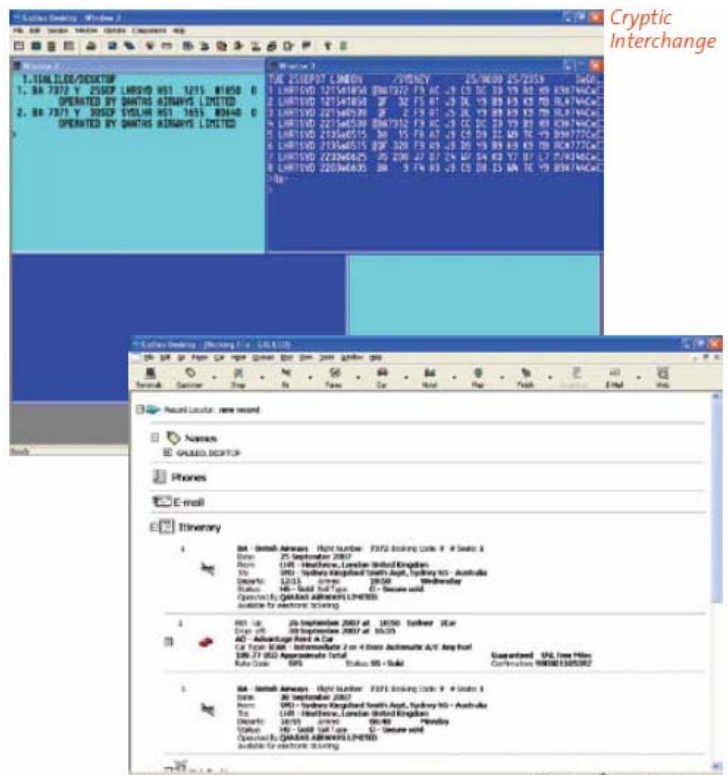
Cryptic Interchange

Galileo Desktop - Window 2

1.1GALILEO/DESKTOP
1. BA 7072 Y 25SEP LHRSYD HS1 1215 #1050 O
OPERATED BY QANTAS AIRWAYS LIMITED
2. BA 7071 Y 30SEP SYDLHR HS1 1655 #0640 O
OPERATED BY QANTAS AIRWAYS LIMITED

Window 3

TUE 25SEP07 LONDON /SYDNEY 25/0000 25/2359

Galileo Desktop - [Booking File - GALILEO]

Record Locator: new record

Names
GALILEO, DESKTOP

Phones

E-mail

Itinerary

BA - British Airways Flight Number: 7072 Booking Code: Y # Seats: 1
Date: 25 September 2007
From: LHR - Heathrow, London United Kingdom
To: SYD - Sydney Kingsford Smith Apt, Sydney NS - Australia
Departs: 12:15 Arrive: 10:50 Wednesday
Status: HS - Sold Sell Type: SS - Secure sold
Operated By QANTAS AIRWAYS LIMITED
Available for electronic ticketing

AD - Advantage Rent A Car
Guaranteed
Confirmation

BA - British Airways Flight Number: 7071 Booking Code: Y # Seats: 1
Date: 30 September 2007
From: SYD - Sydney Kingsford Smith Apt, Sydney NS - Australia
To: LHR - Heathrow, London United Kingdom
Departs: 16:55 Arrive: 06:40 Monday
Status: HS - Sold Sell Type: SS - Secure sold
Operated By QANTAS AIRWAYS LIMITED
Available for electronic ticketing

Ready